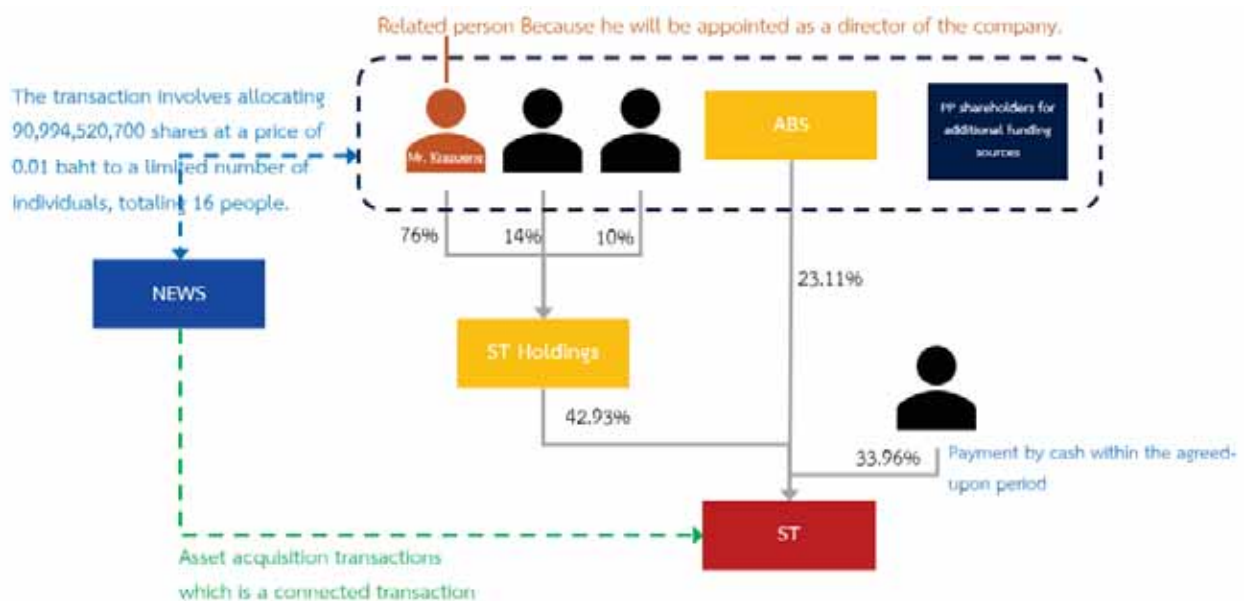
Related person Because he will be appointed as a director of the company.

The transaction involves allocating 90,994,520,700 shares at a price of 0.01 baht to a limited number of individuals, totaling 16 people.

Mr. Kraisorn

ABS

PP shareholders for additional funding sources

76%

14%

10%

23.11%

NEWS

ST Holdings

42.93%

33.96%

Payment by cash within the agreed-upon period

ST

Asset acquisition transactions which is a connected transaction